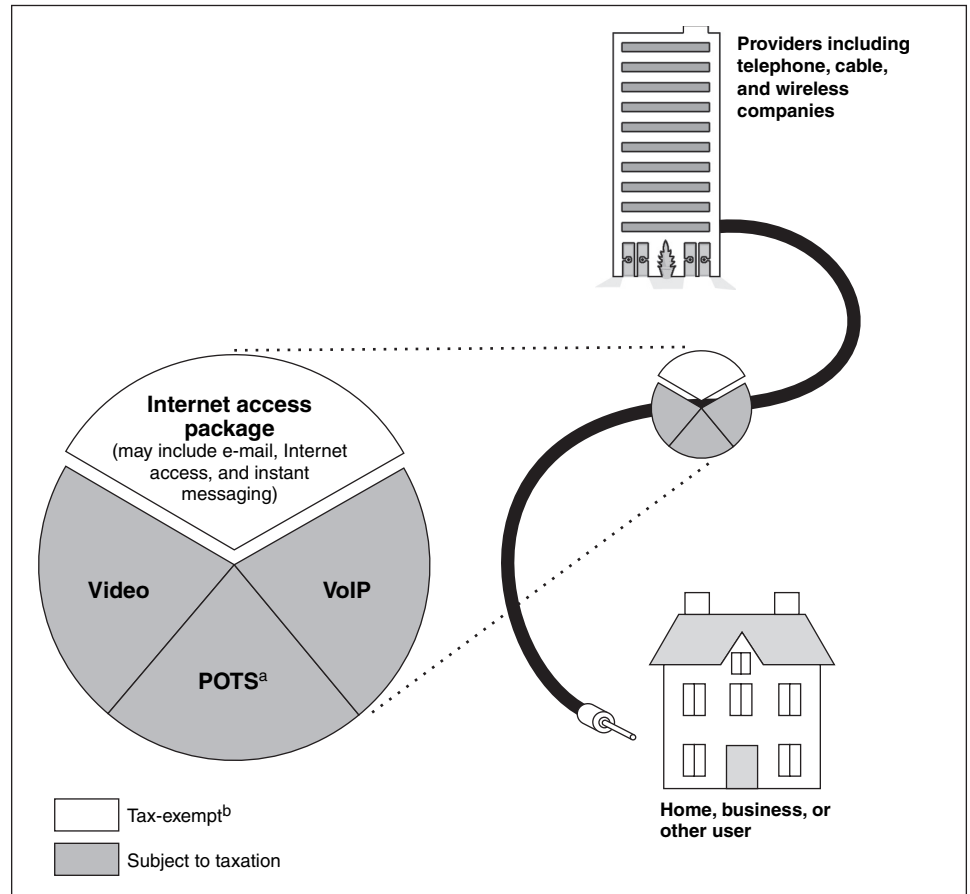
Providers including telephone, cable, and wireless companies

Internet access package
(may include e-mail, Internet access, and instant messaging)

Video

VoIP

POTS$^{a}$

Home, business, or other user

Tax-exempt$^{b}$

Subject to taxation